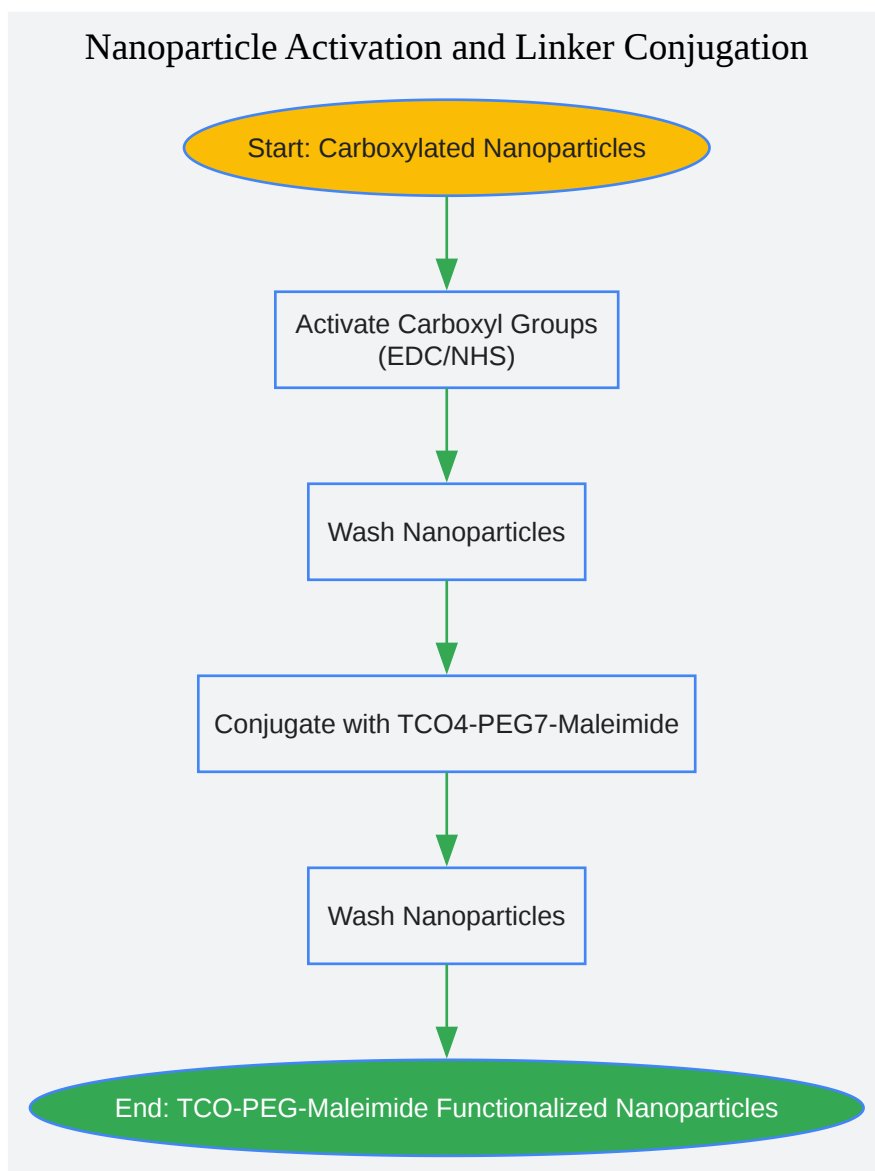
Nanoparticle Activation and Linker Conjugation

Start: Carboxylated Nanoparticles

Activate Carboxyl Groups (EDC/NHS)

Wash Nanoparticles

Conjugate with TCO4-PEG7-Maleimide

Wash Nanoparticles

End: TCO-PEG-Maleimide Functionalized Nanoparticles